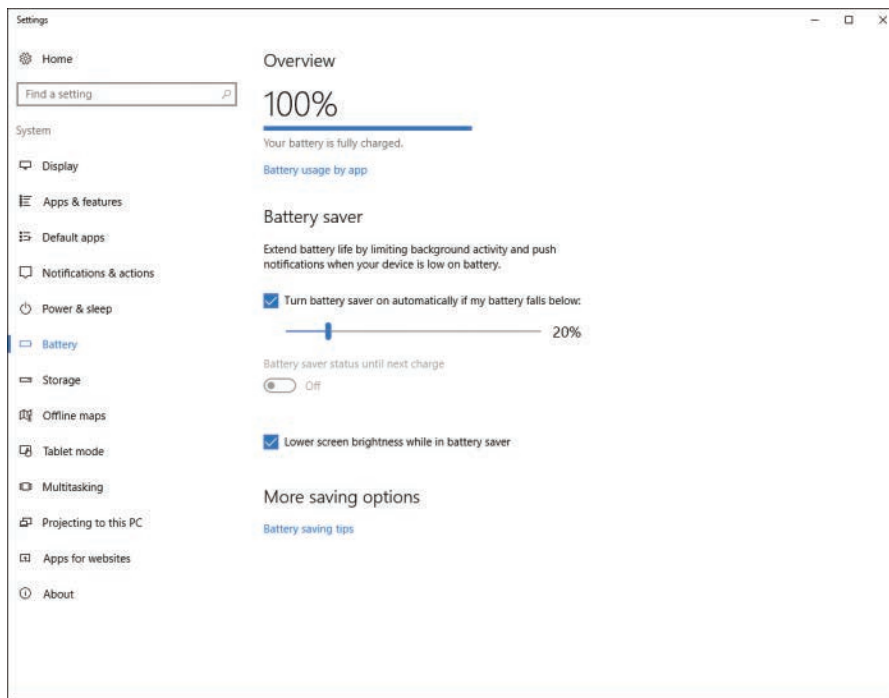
Settings

Home

Find a setting

System

Display

Apps & features

Default apps

Notifications & actions

Power & sleep

Battery

Storage

Offline maps

Tablet mode

Multitasking

Projecting to this PC

Apps for websites

About

Overview

100%

Your battery is fully charged.

Battery usage by app

Battery saver

Extend battery life by limiting background activity and push notifications when your device is low on battery.

Turn battery saver on automatically if my battery falls below:

20%

Battery saver status until next charge

Off

Lower screen brightness while in battery saver

More saving options

Battery saving tips